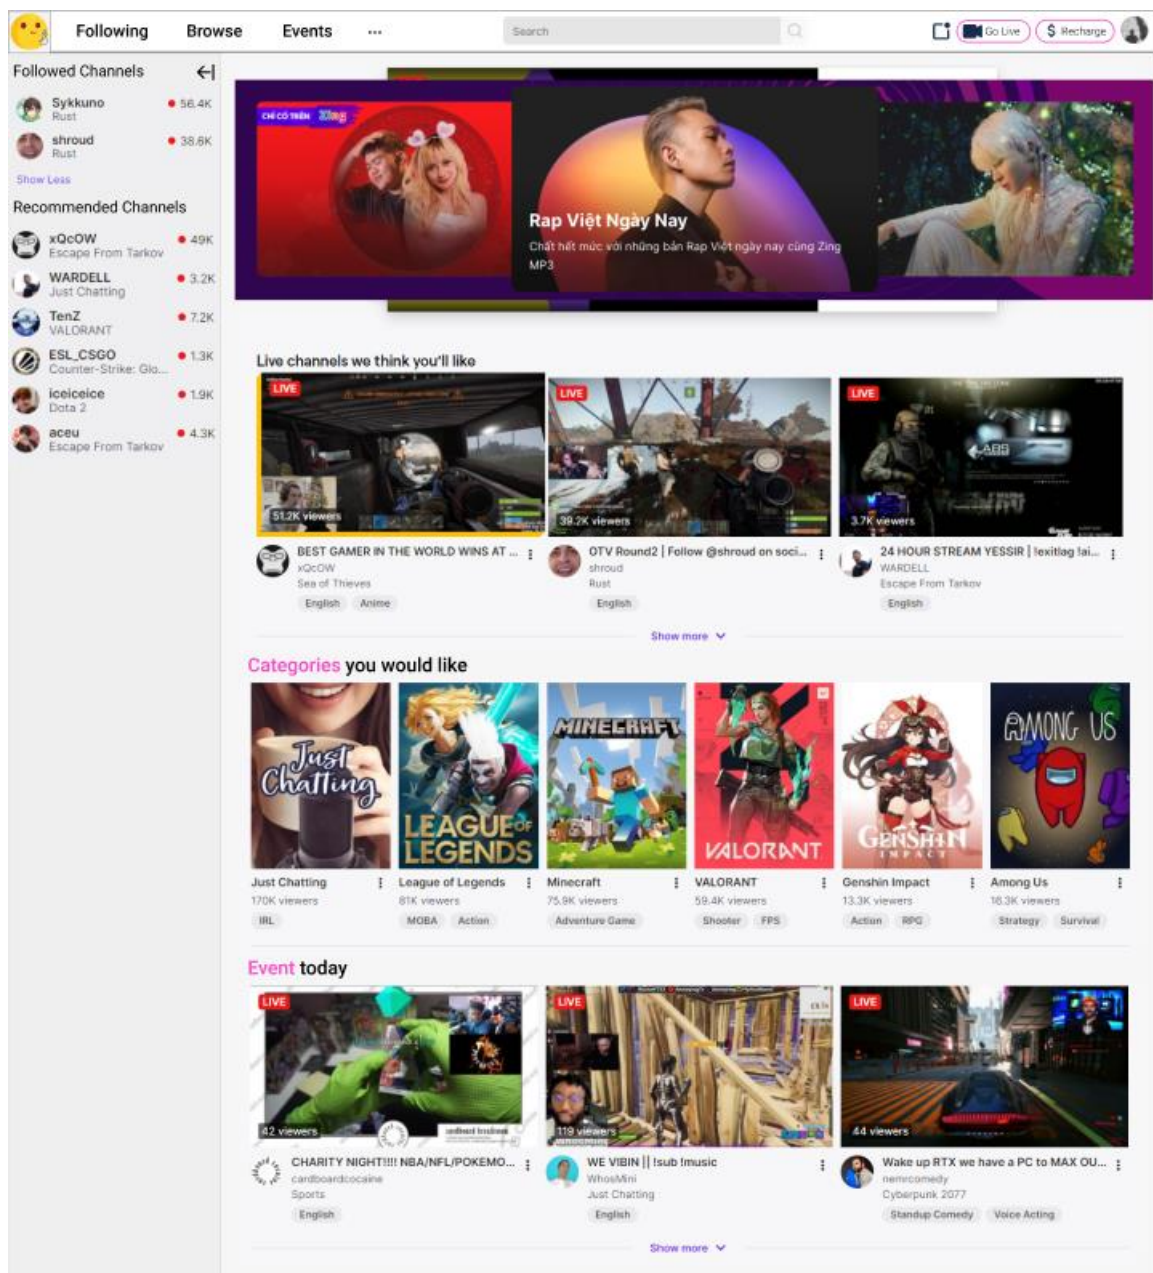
Following Browse Events ···

Search

Go Live $ Recharge

Followed Channels

Sykkuno Rust 56.4K
shroud Rust 38.6K

Show Less

Recommended Channels

xQcOW Escape From Tarkov 49K
WARDELL Just Chatting 3.2K
TenZ VALORANT 7.2K
ESL_CSGO Counter-Strike: Glo... 1.3K
iceiceice Dota 2 1.9K
aceu Escape From Tarkov 4.3K

CHỈ CÓ TRÊN Zing

Rap Việt Ngày Nay

Chất hết mức với những bản Rap Việt ngày nay cùng Zing MP3

Live channels we think you'll like

LIVE 51.2K viewers
BEST GAMER IN THE WORLD WINS AT ...
xQcOW
Sea of Thieves
English Anime

LIVE 39.2K viewers
OTV Round2 | Follow @shroud on soci...
shroud
Rust
English

LIVE 3.7K viewers
24 HOUR STREAM YESSIR | !exitlag !ai...
WARDELL
Escape From Tarkov
English

Show more

Categories you would like

Just Chatting
Just Chatting
170K viewers
IRL

LEAGUE OF LEGENDS
League of Legends
81K viewers
MOBA Action

MINECRAFT
Minecraft
75.9K viewers
Adventure Game

VALORANT
VALORANT
59.4K viewers
Shooter FPS

GENSHIN IMPACT
Genshin Impact
13.3K viewers
Action RPG

AMONG US
Among Us
18.3K viewers
Strategy Survival

Event today

LIVE 42 viewers
CHARITY NIGHT!!!! NBA/NFL/POKEMO...
cardboardcocaine
Sports
English

LIVE 119 viewers
WE VIBIN || !sub !music
WhosMini
Just Chatting
English

LIVE 44 viewers
Wake up RTX we have a PC to MAX OU...
nemrcomedy
Cyberpunk 2077
Standup Comedy Voice Acting

Show more